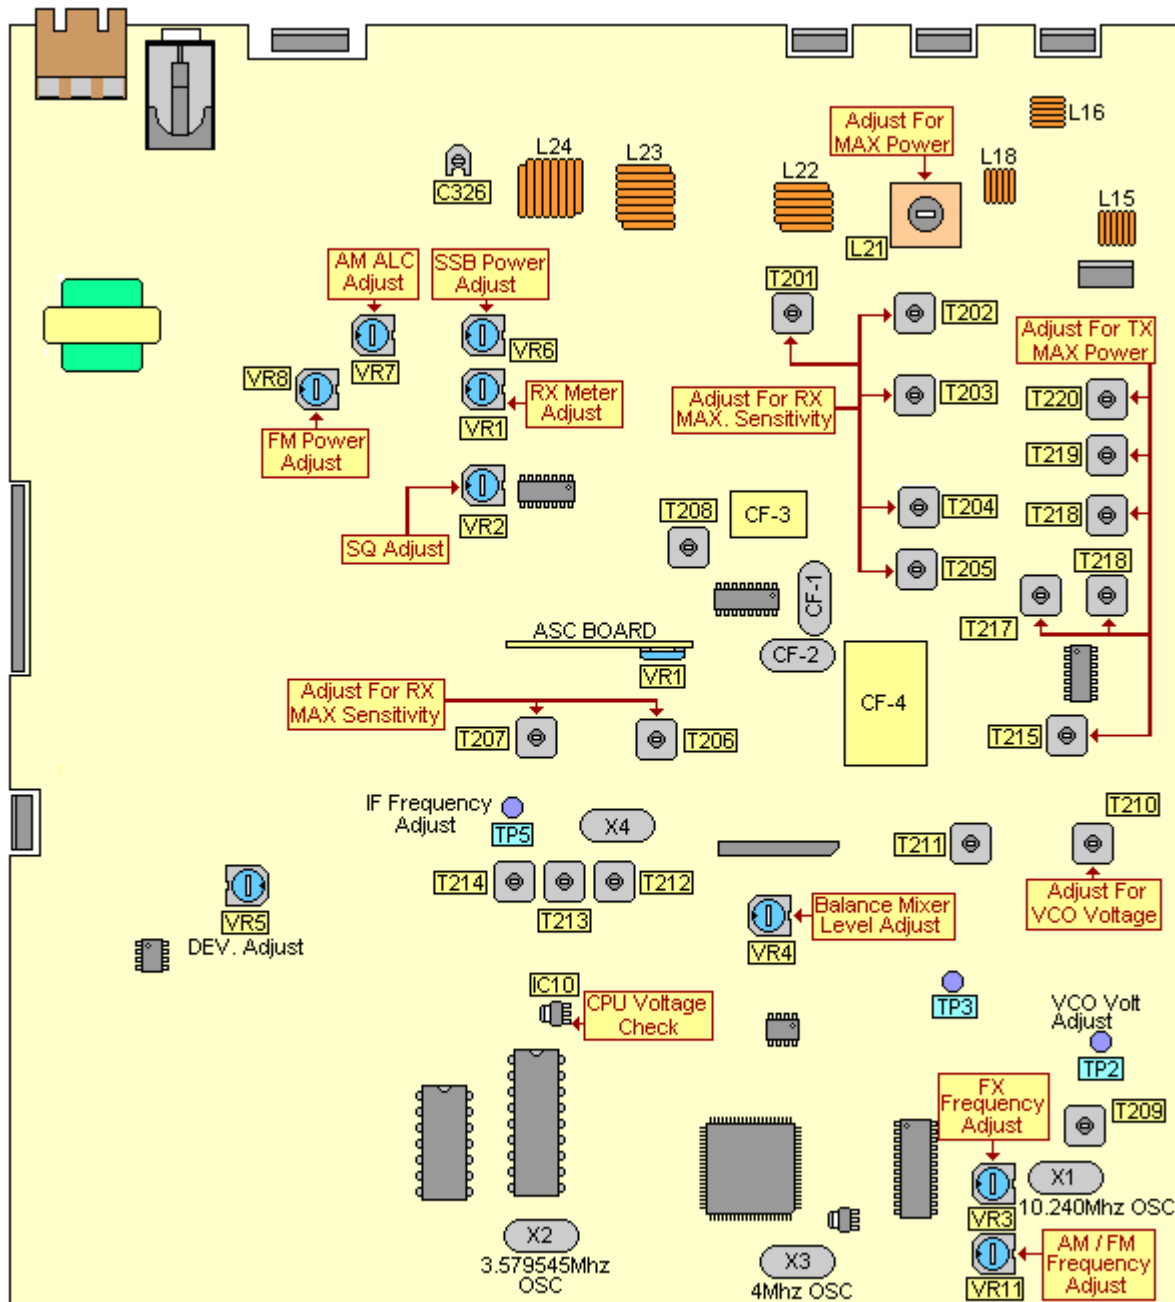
L16
Adjust For MAX Power
L18
L24
L23
C326
L22
L15
L21
AM ALC Adjust
SSB Power Adjust
T201
T202
Adjust For TX MAX Power
VR6
VR8
VR7
Adjust For RX MAX. Sensitivity
T203
T220
VR1
RX Meter Adjust
T219
FM Power Adjust
VR2
T208
CF-3
T204
T218
SQ Adjust
T218
T205
CF-1
T217
ASC BOARD
CF-2
VR1
CF-4
Adjust For RX MAX Sensitivity
T207
T206
T215
IF Frequency Adjust
TP5
X4
T210
T211
T214
T212
T213
VR5
DEV. Adjust
Balance Mixer Level Adjust
VR4
Adjust For VCO Voltage
IC10
CPU Voltage Check
TP3
VCO Volt Adjust
TP2
FX Frequency Adjust
T209
X1
10.240Mhz OSC
VR3
X2
3.579545Mhz OSC
X3
4Mhz OSC
AM / FM Frequency Adjust
VR11